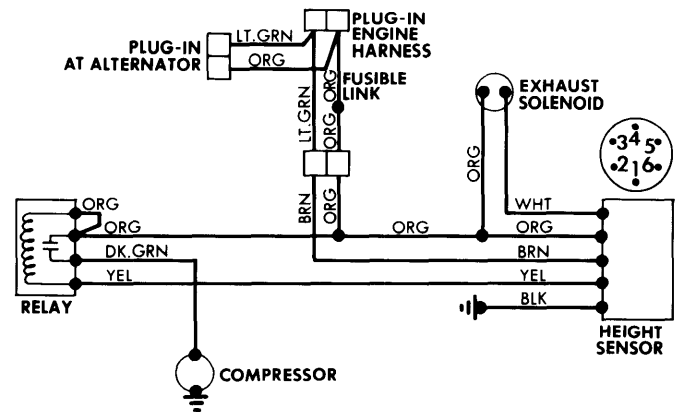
PLUG-IN ENGINE HARNESS

PLUG-IN AT ALTERNATOR

LT.GRN

ORG

ORG

FUSIBLE LINK

LT.GRN

ORG

EXHAUST SOLENOID

ORG

3 4 5
2 1 6

BRN

ORG

WHT

ORG

ORG

ORG

ORG

DK.GRN

BRN

YEL

YEL

BLK

RELAY

HEIGHT SENSOR

COMPRESSOR